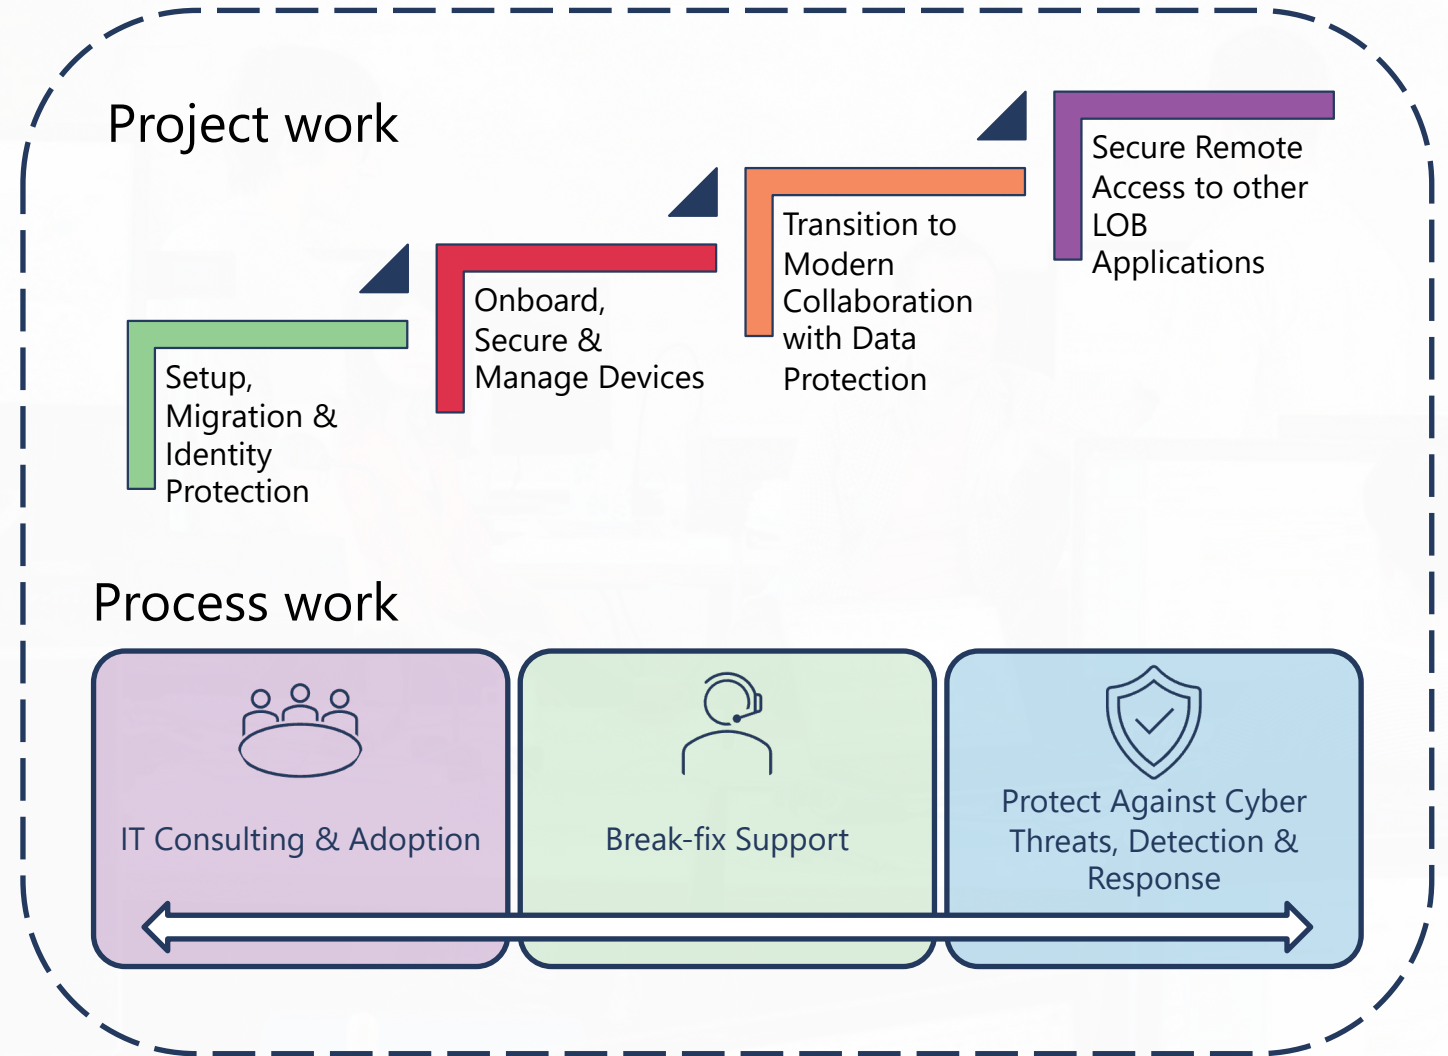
Project work

Setup, Migration & Identity Protection

Onboard, Secure & Manage Devices

Transition to Modern Collaboration with Data Protection

Secure Remote Access to other LOB Applications

Process work

IT Consulting & Adoption

Break-fix Support

Protect Against Cyber Threats, Detection & Response